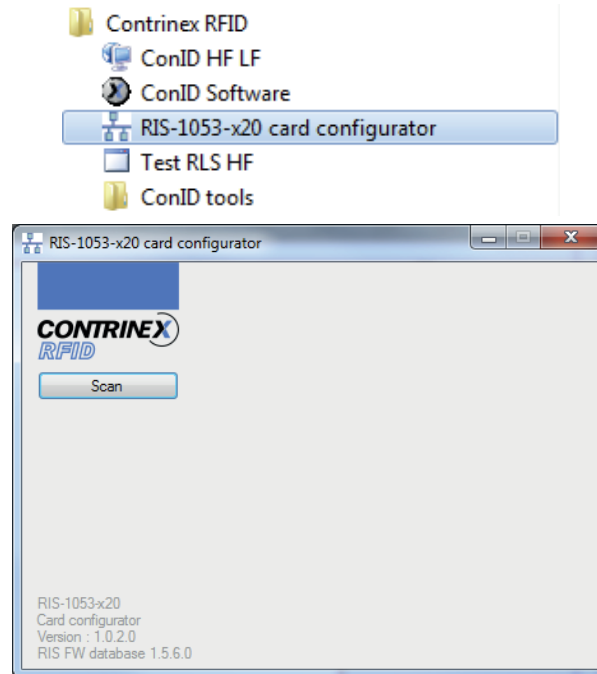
Contrinex RFID
ConID HF LF
ConID Software
RIS-1053-x20 card configurator
Test RLS HF
ConID tools

RIS-1053-x20 card configurator

CONTRINEX
RFID

Scan

RIS-1053-x20
Card configurator
Version : 1.0.2.0
RIS FW database 1.5.6.0